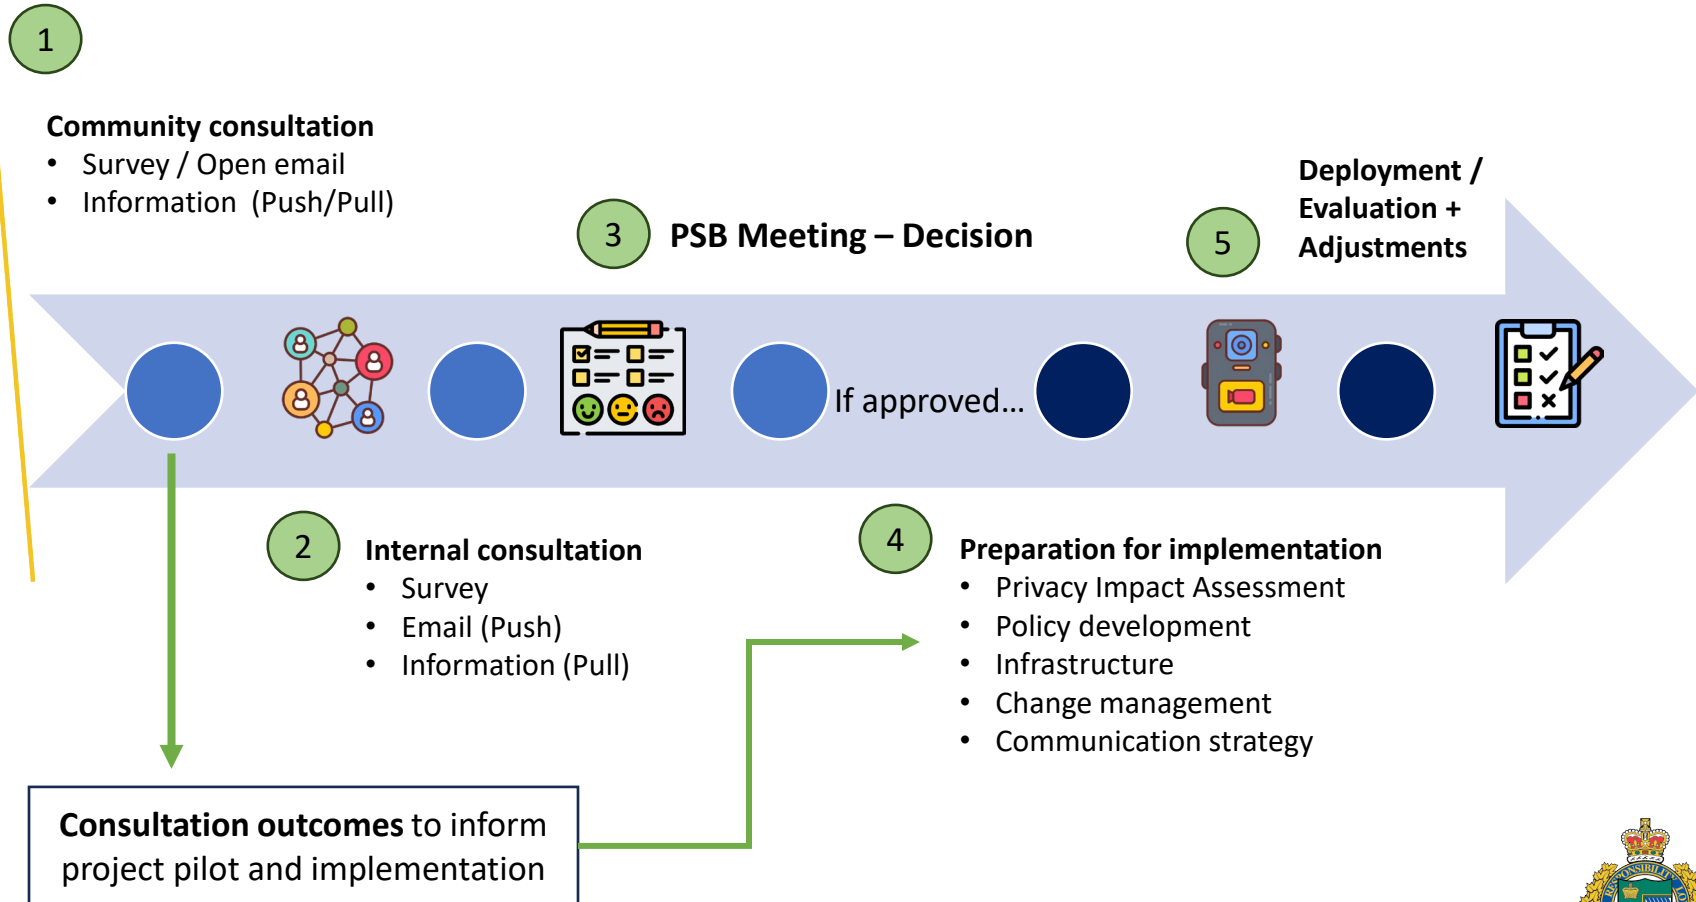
1

Community consultation
- Survey / Open email
- Information (Push/Pull)

3 PSB Meeting – Decision

5 Deployment / Evaluation + Adjustments

If approved…

2 Internal consultation
- Survey
- Email (Push)
- Information (Pull)

4 Preparation for implementation
- Privacy Impact Assessment
- Policy development
- Infrastructure
- Change management
- Communication strategy

Consultation outcomes to inform project pilot and implementation